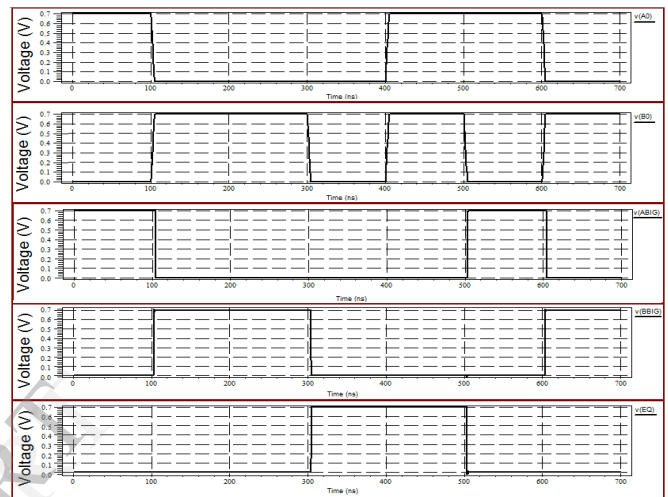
Voltage (V)
0.7
0.6
0.5
0.4
0.3
0.2
0.1
0.0
0
100
200
300
400
500
600
700
Time (ns)
v(A0)

Voltage (V)
0.7
0.6
0.5
0.4
0.3
0.2
0.1
0.0
0
100
200
300
400
500
600
700
Time (ns)
v(B0)

Voltage (V)
0.7
0.6
0.5
0.4
0.3
0.2
0.1
0.0
0
100
200
300
400
500
600
700
Time (ns)
v(ABIG)

Voltage (V)
0.7
0.6
0.5
0.4
0.3
0.2
0.1
0.0
0
100
200
300
400
500
600
700
Time (ns)
v(BBIG)

Voltage (V)
0.7
0.6
0.5
0.4
0.3
0.2
0.1
0.0
0
100
200
300
400
500
600
700
Time (ns)
v(EQ)